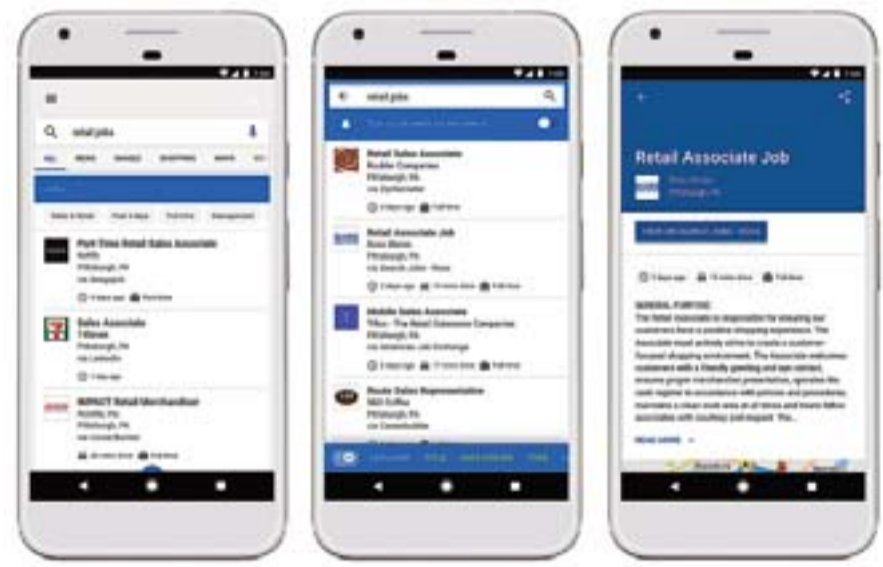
retail jobs

ALL NEWS IMAGES SHOPPING MAPS

Part-Time Retail Sales Associate
Pittsburgh, PA

Sales Associate
7-Eleven
Pittsburgh, PA

IMPACT Retail Merchandiser

retail jobs

Retail Sales Associate
Pittsburgh, PA

Retail Associate Job
Pittsburgh, PA

Mobile Sales Associate
Pittsburgh, PA

Route Sales Representative
Pittsburgh, PA

Retail Associate Job
Pittsburgh, PA

GENERAL PURPOSE

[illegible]

READ MORE